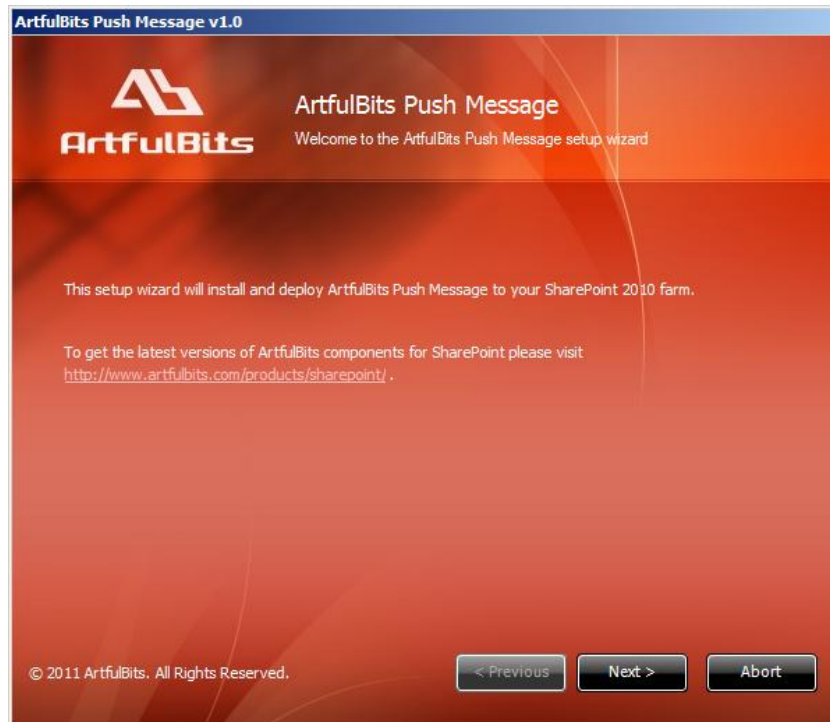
ArtfulBits Push Message v1.0

ArtfulBits

ArtfulBits Push Message

Welcome to the ArtfulBits Push Message setup wizard

This setup wizard will install and deploy ArtfulBits Push Message to your SharePoint 2010 farm.

To get the latest versions of ArtfulBits components for SharePoint please visit http://www.artfulbits.com/products/sharepoint/ .

© 2011 ArtfulBits. All Rights Reserved.

< Previous

Next >

Abort